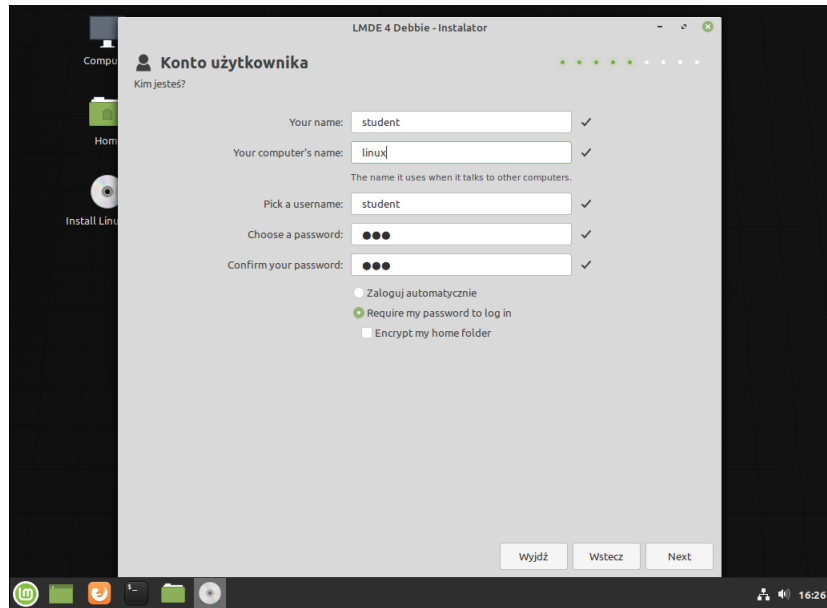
Compu

Hom

Install Linu

LMDE 4 Debbie - Instalator

Konto użytkownika

Kim jesteś?

Your name: student

Your computer's name: linux

The name it uses when it talks to other computers.

Pick a username: student

Choose a password: ●●●

Confirm your password: ●●●

Zaloguj automatycznie

Require my password to log in

Encrypt my home folder

Wyjdź

Wstecz

Next

16:26